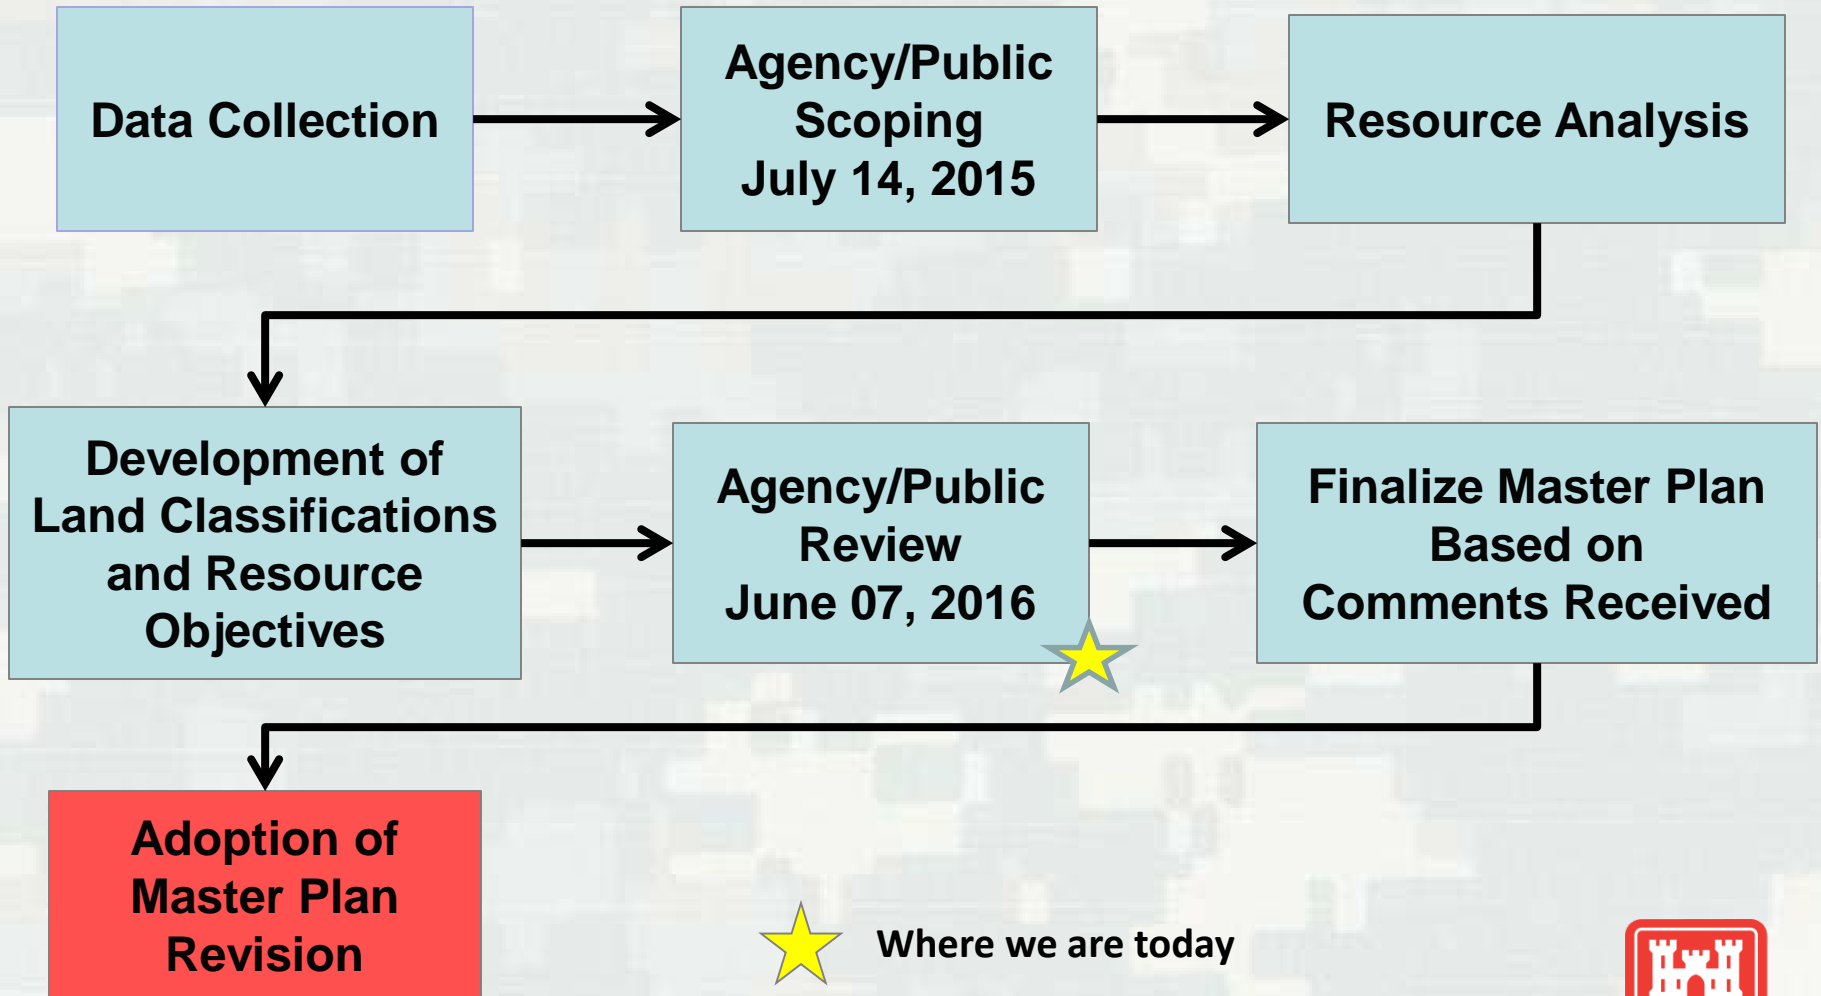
Data Collection

Agency/Public Scoping July 14, 2015

Resource Analysis

Development of Land Classifications and Resource Objectives

Agency/Public Review June 07, 2016

Finalize Master Plan Based on Comments Received

Adoption of Master Plan Revision

Where we are today